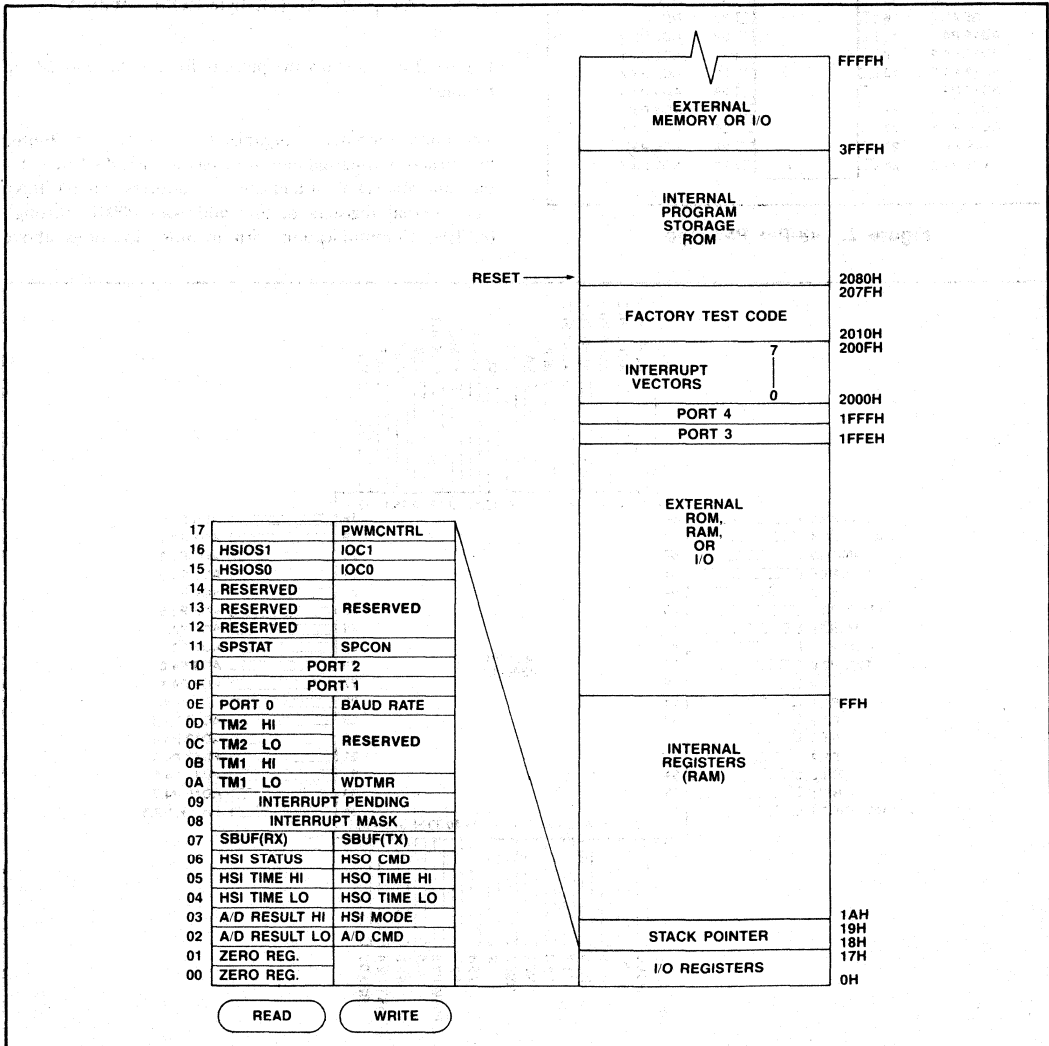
EXTERNAL MEMORY OR I/O

INTERNAL PROGRAM STORAGE ROM

RESET

FACTORY TEST CODE

INTERRUPT VECTORS

7

0

PORT 4

PORT 3

EXTERNAL ROM, RAM, OR I/O

INTERNAL REGISTERS (RAM)

STACK POINTER

I/O REGISTERS

FFFFH
3FFFH
2080H
207FH
2010H
200FH
2000H
1FFFH
1FFEH
FFH
1AH
19H
18H
17H
0H

| | READ | WRITE |
|---|---|---|
| 17 | | PWMCNTRL |
| 16 | HSIOS1 | IOC1 |
| 15 | HSIOS0 | IOC0 |
| 14 | RESERVED | RESERVED |
| 13 | RESERVED | |
| 12 | RESERVED | |
| 11 | SPSTAT | SPCON |
| 10 | PORT 2 | |
| 0F | PORT 1 | |
| 0E | PORT 0 | BAUD RATE |
| 0D | TM2 HI | RESERVED |
| 0C | TM2 LO | |
| 0B | TM1 HI | |
| 0A | TM1 LO | WDTMR |
| 09 | INTERRUPT PENDING | |
| 08 | INTERRUPT MASK | |
| 07 | SBUF(RX) | SBUF(TX) |
| 06 | HSI STATUS | HSO CMD |
| 05 | HSI TIME HI | HSO TIME HI |
| 04 | HSI TIME LO | HSO TIME LO |
| 03 | A/D RESULT HI | HSI MODE |
| 02 | A/D RESULT LO | A/D CMD |
| 01 | ZERO REG. | |
| 00 | ZERO REG. | |

READ

WRITE